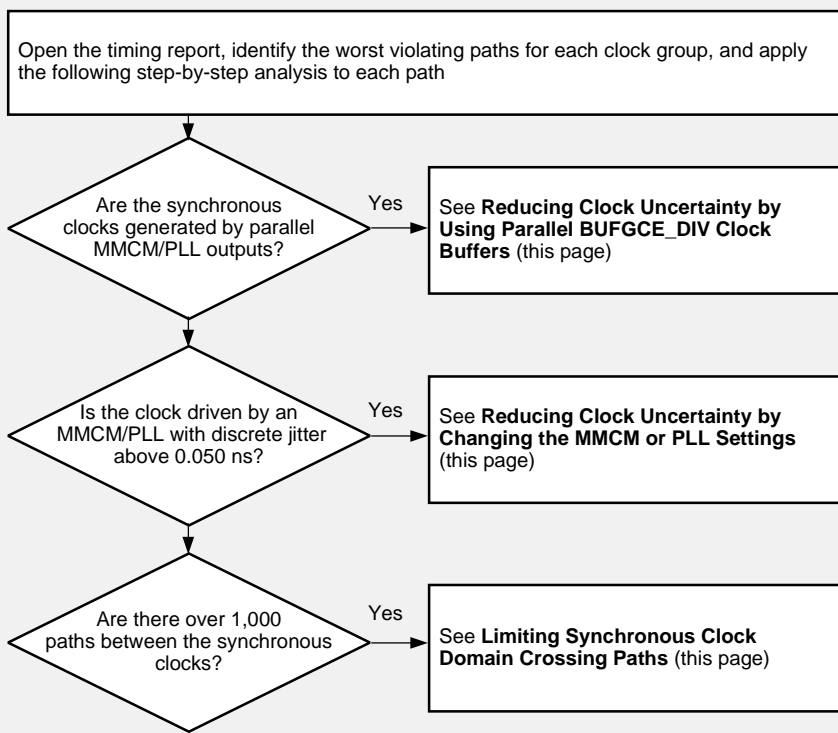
Open the timing report, identify the worst violating paths for each clock group, and apply the following step-by-step analysis to each path

Are the synchronous clocks generated by parallel MMCM/PLL outputs?

Yes

See **Reducing Clock Uncertainty by Using Parallel BUFGCE_DIV Clock Buffers** (this page)

Is the clock driven by an MMCM/PLL with discrete jitter above 0.050 ns?

Yes

See **Reducing Clock Uncertainty by Changing the MMCM or PLL Settings** (this page)

Are there over 1,000 paths between the synchronous clocks?

Yes

See **Limiting Synchronous Clock Domain Crossing Paths** (this page)